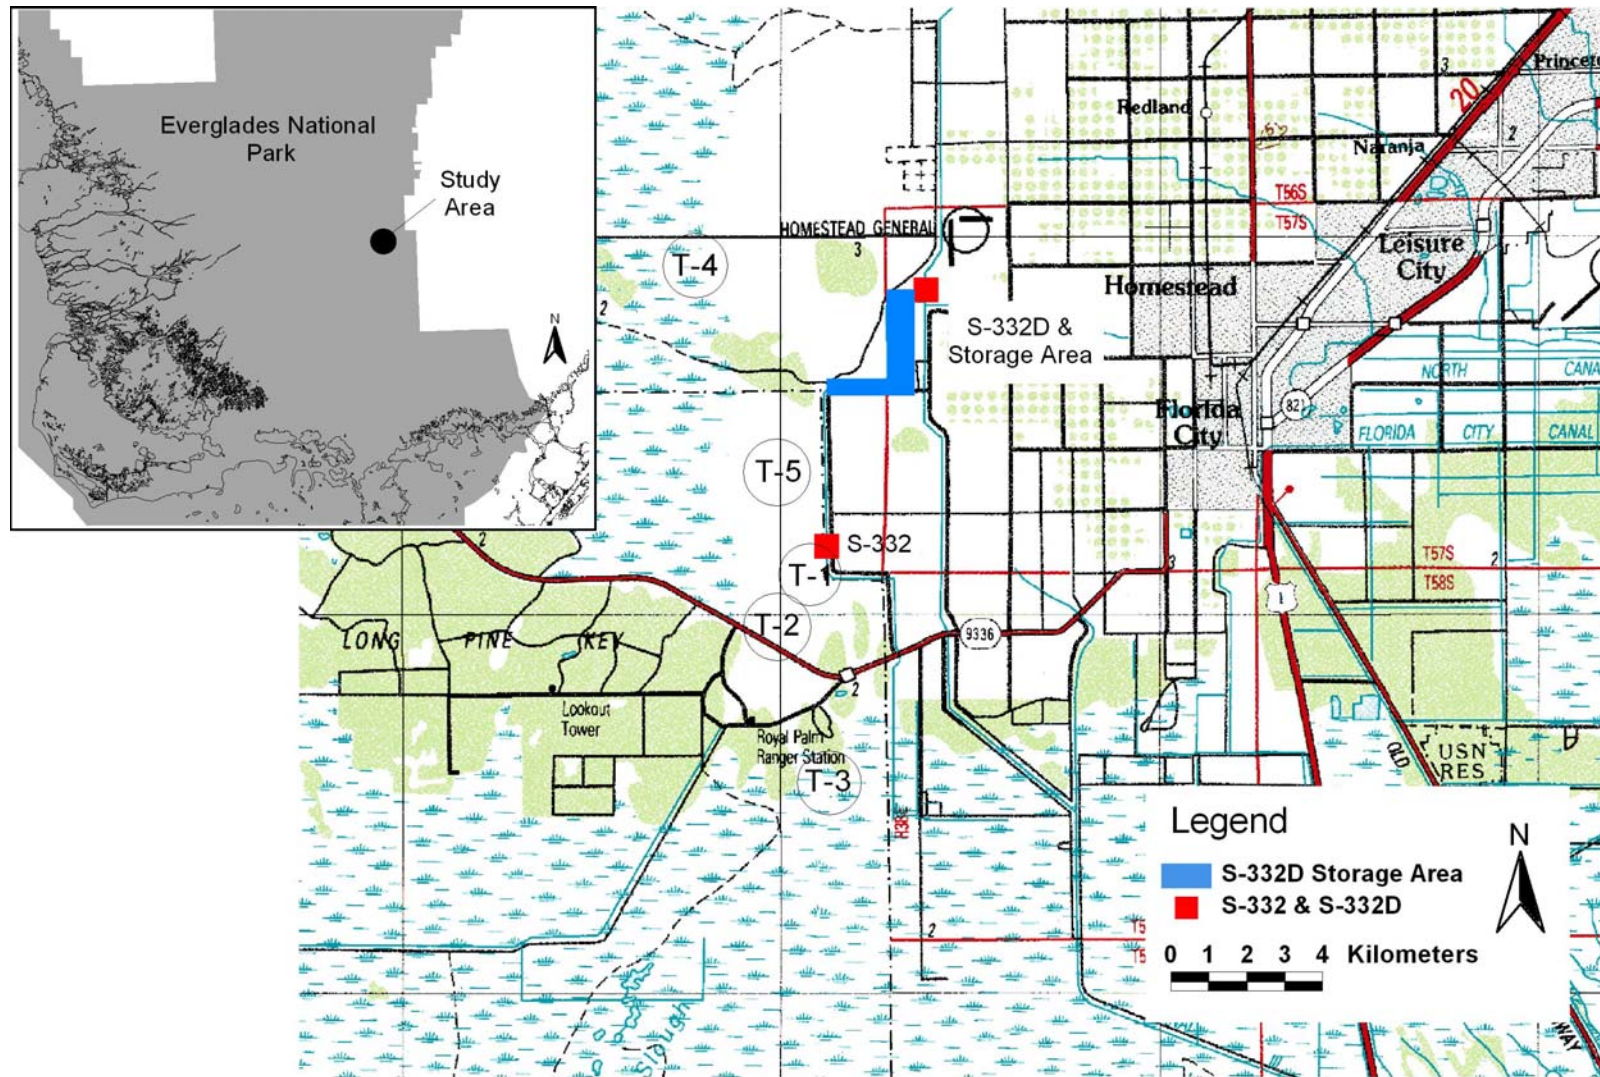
Everglades National Park

Study Area

N

Redland

Princet

Naranja

20

T56S

T57S

HOMESTEAD GENERAL

3

T-4

Leisure City

Homestead

S-332D & Storage Area

2

NORTH

CANA

Florida City

82

FLORIDA

CITY

CANAL

T-5

S-332

T-1

T57S

T58S

2

1

T-2

9336

LONG

PINE

KEY

2

Lookout Tower

Royal Palm Ranger Station

T-3

USN RES

OLD

Legend

S-332D Storage Area

S-332 & S-332D

N

0 1 2 3 4 Kilometers

2

Slough

WAY